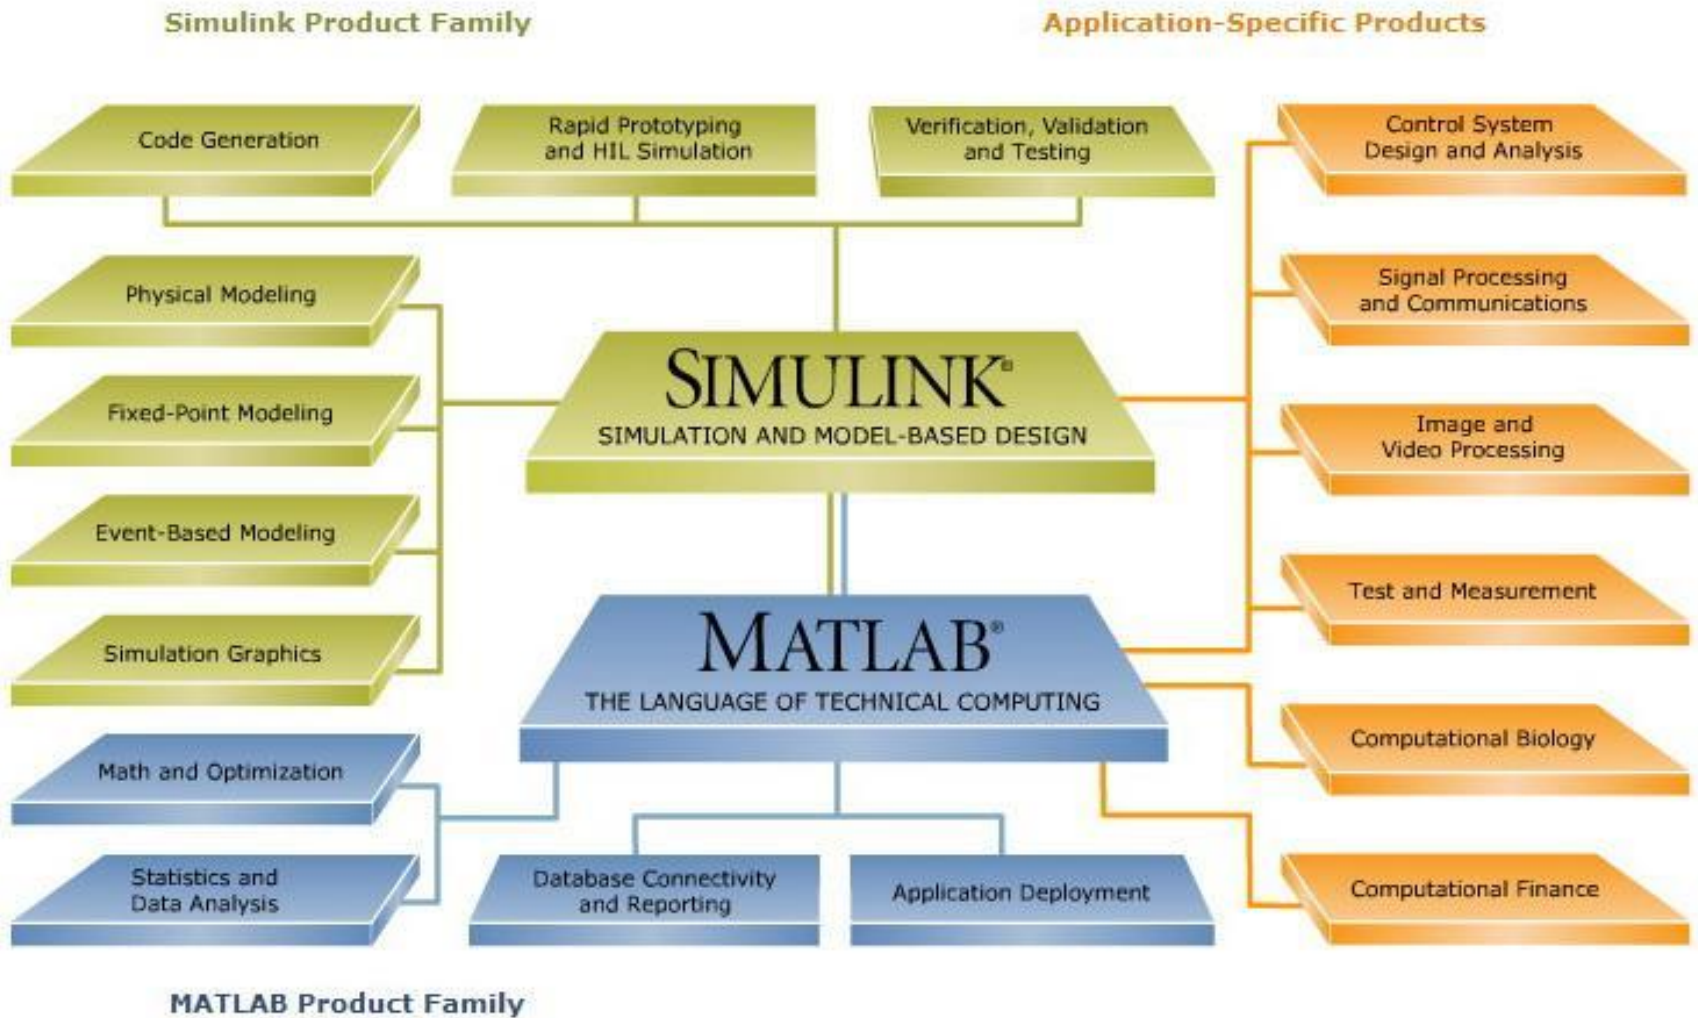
Simulink Product Family

Application-Specific Products

Code Generation

Rapid Prototyping and HIL Simulation

Verification, Validation and Testing

Control System Design and Analysis

Physical Modeling

Signal Processing and Communications

SIMULINK®

SIMULATION AND MODEL-BASED DESIGN

Fixed-Point Modeling

Image and Video Processing

Event-Based Modeling

Test and Measurement

Simulation Graphics

MATLAB®

THE LANGUAGE OF TECHNICAL COMPUTING

Computational Biology

Math and Optimization

Statistics and Data Analysis

Database Connectivity and Reporting

Application Deployment

Computational Finance

MATLAB Product Family